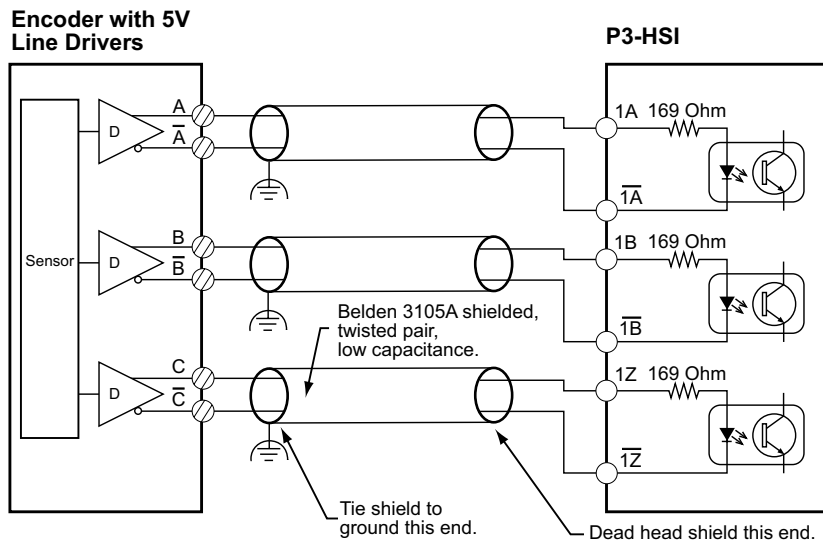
Encoder with 5V Line Drivers

P3-HSI

Sensor

D

A

$\overline{A}$

D

B

$\overline{B}$

D

C

$\overline{C}$

1A 169 Ohm

$\overline{1A}$

1B 169 Ohm

$\overline{1B}$

1Z 169 Ohm

$\overline{1Z}$

Belden 3105A shielded, twisted pair, low capacitance.

Tie shield to ground this end.

Dead head shield this end.